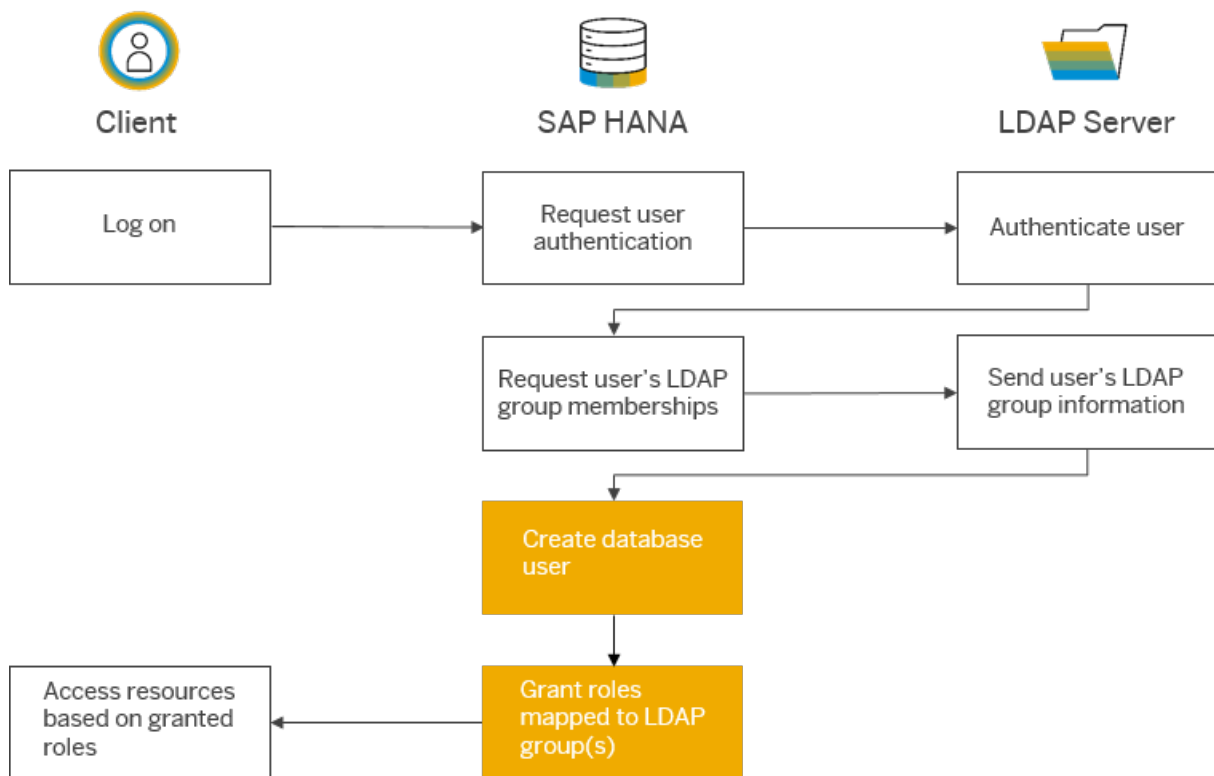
Client

SAP HANA

LDAP Server

Log on

Request user authentication

Authenticate user

Request user's LDAP group memberships

Send user's LDAP group information

Create database user

Grant roles mapped to LDAP group(s)

Access resources based on granted roles